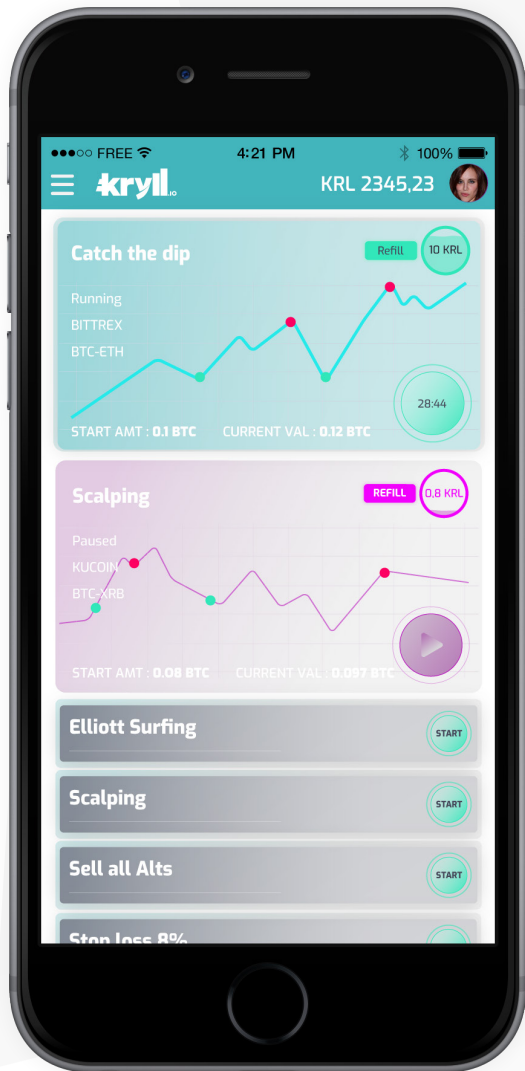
●●●○○ FREE 4:21 PM 100%

kryll.io KRL 2345,23

Catch the dip
Refill 10 KRL
Running
BITTREX
BTC-ETH
28:44
START AMT : 0.1 BTC CURRENT VAL : 0.12 BTC

Scalping
REFILL 0,8 KRL
Paused
KUCOIN
BTC-XRB
START AMT : 0.08 BTC CURRENT VAL : 0.097 BTC

Elliott Surfing
START

Scalping
START

Sell all Alts
START

Stop loss 8%